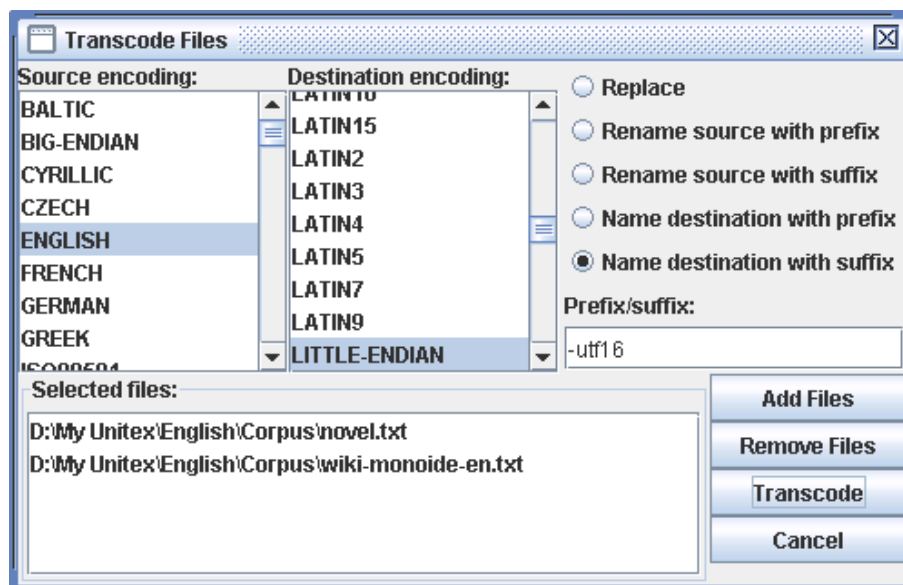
Transcode Files

Source encoding:
BALTIC
BIG-ENDIAN
CYRILLIC
CZECH
ENGLISH
FRENCH
GERMAN
GREEK
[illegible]

Destination encoding:
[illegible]
LATIN15
LATIN2
LATIN3
LATIN4
LATIN5
LATIN7
LATIN9
LITTLE-ENDIAN

Replace
Rename source with prefix
Rename source with suffix
Name destination with prefix
Name destination with suffix

Prefix/suffix:
-utf16

Selected files:
D:\My Unitex\English\Corpus\novel.txt
D:\My Unitex\English\Corpus\wiki-monoide-en.txt

Add Files
Remove Files
Transcode
Cancel